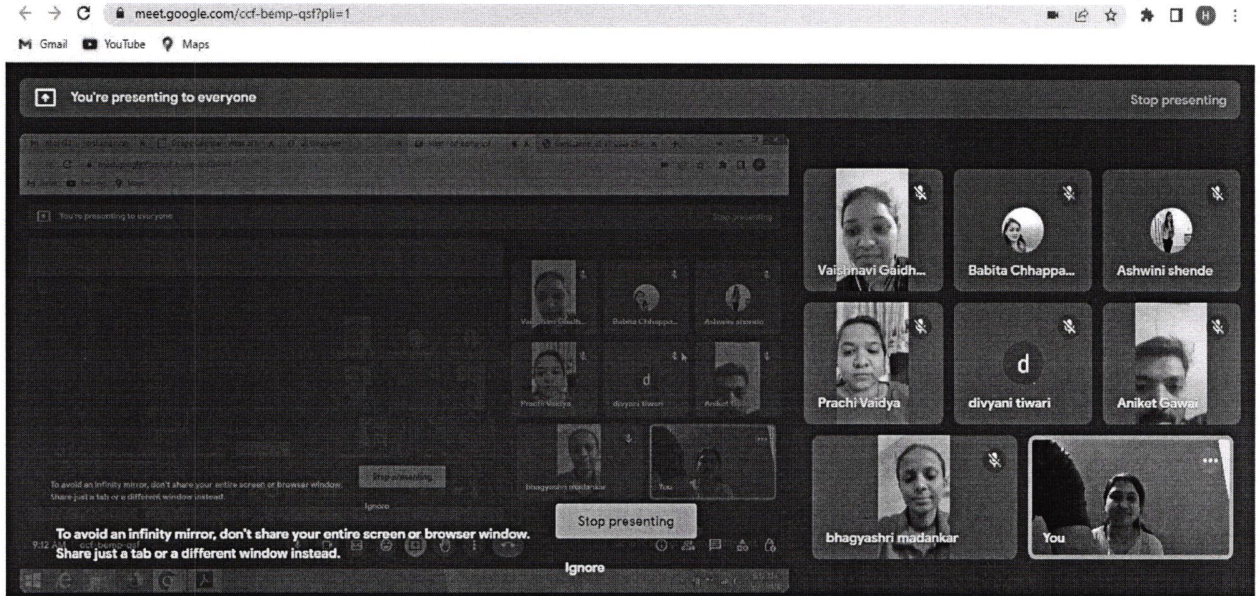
meet.google.com/ccf-bemp-qsf?pli=1

Gmail YouTube Maps

You're presenting to everyone

Stop presenting

You're presenting to everyone

Stop presenting

Vaishnavi Gaidh...

Babita Chhappa...

Ashwini shende

Prachi Vaidya

divyani tiwari

Aniket Gawai

bhagyashri madankar

You

Vaishnavi Gaidh...

Babita Chhappa...

Ashwini shende

d

Prachi Vaidya

divyani tiwari

Aniket Ga...

bhagyashri madankar

You

To avoid an infinity mirror, don't share your entire screen or browser window. Share just a tab or a different window instead.

Stop presenting

Ignore

To avoid an infinity mirror, don't share your entire screen or browser window. Share just a tab or a different window instead.

Stop presenting

Ignore

9:12 AM | ccf-bemp-qsf